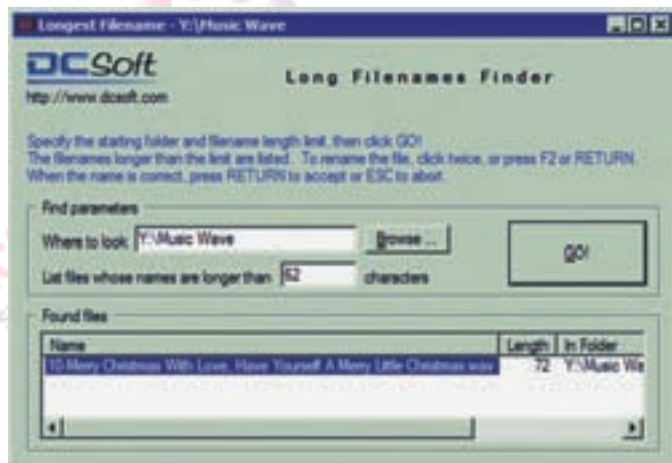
Longest Filename - Y:\Music Wave

DCSoft
http://www.dcsoft.com

Long Filenames Finder

Specify the starting folder and filename length limit, then click GO!
The filenames longer than the limit are listed. To rename the file, click twice, or press F2 or RETURN.
When the name is correct, press RETURN to accept or ESC to abort.

Find parameters
Where to look: Y:\Music Wave
Browse ...
GO!
List files whose names are longer than 62 characters

Found files

| Name | Length | In Folder |
|---|---|---|
| 10 Merry Christmas With Love. Have Yourself A Merry Little Christmas.wav | 72 | Y:\Music Wa |